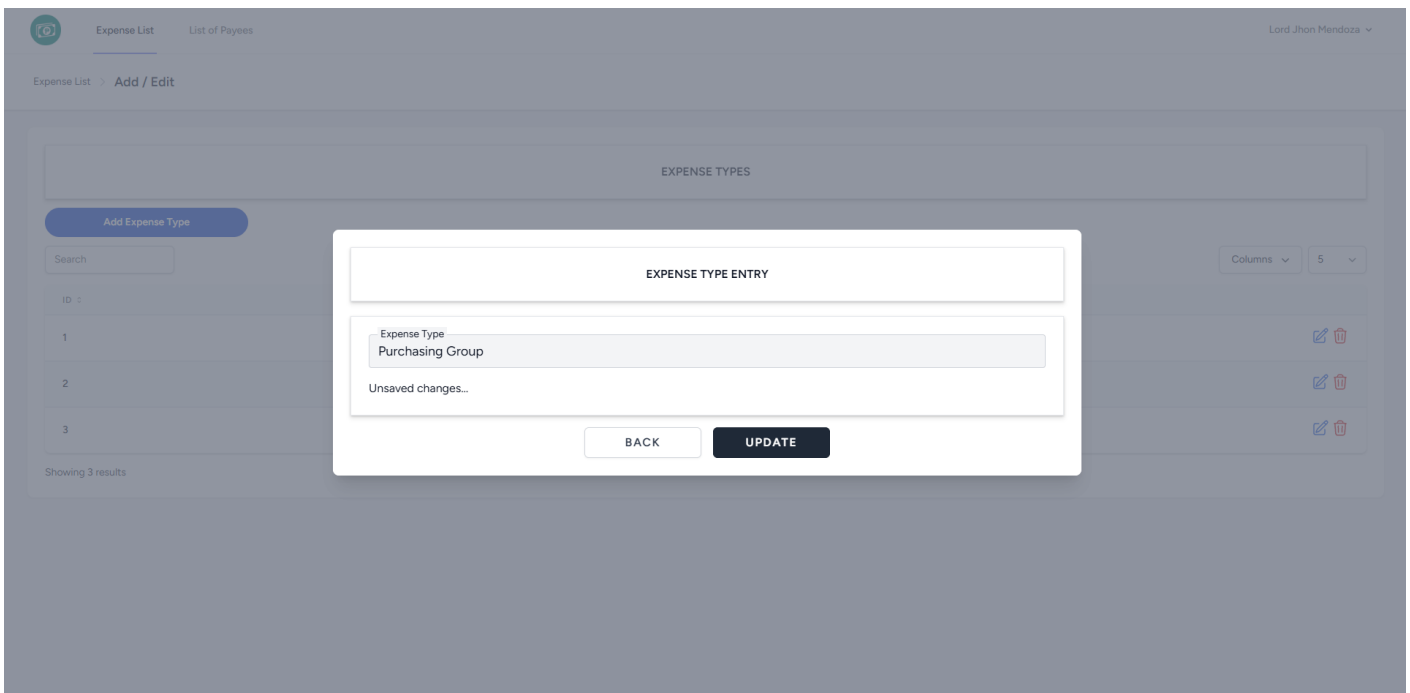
Expense List List of Payees

Lord Jhon Mendoza

Expense List > Add / Edit

EXPENSE TYPES

Add Expense Type

Search

Columns 5

ID

1

2

3

Showing 3 results

EXPENSE TYPE ENTRY

Expense Type
Purchasing Group

Unsaved changes...

BACK UPDATE